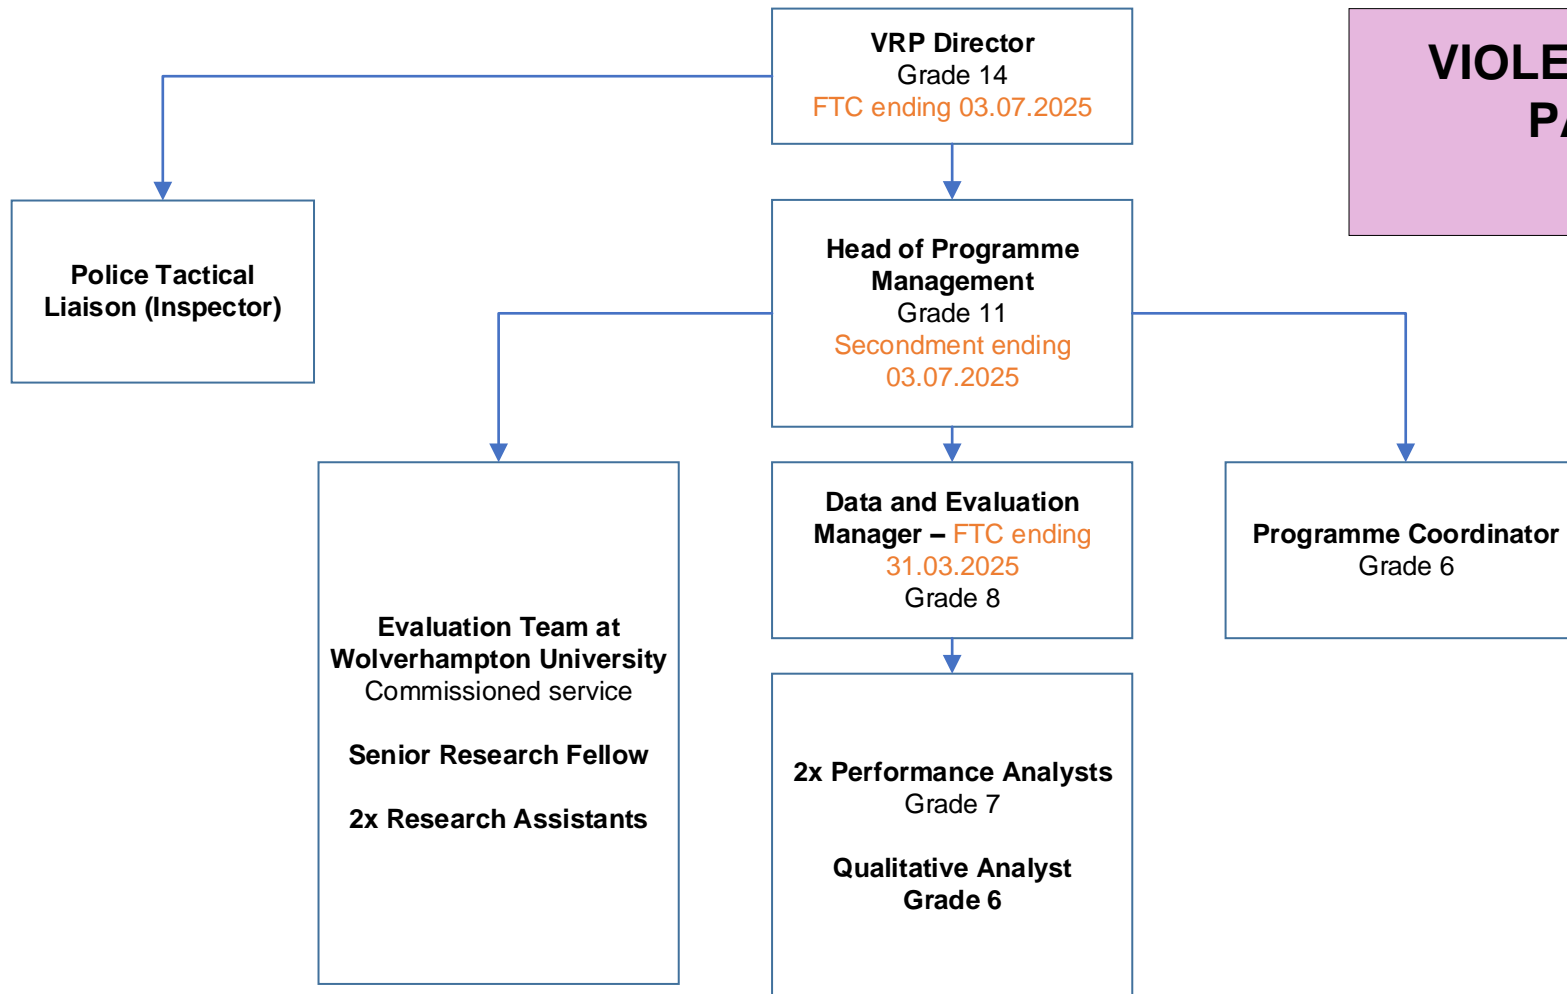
VRP Director
Grade 14
FTC ending 03.07.2025

VIOLE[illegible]
P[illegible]

Police Tactical Liaison (Inspector)

Head of Programme Management
Grade 11
Secondment ending 03.07.2025

Evaluation Team at Wolverhampton University
Commissioned service

Senior Research Fellow

2x Research Assistants

Data and Evaluation Manager – FTC ending 31.03.2025
Grade 8

Programme Coordinator
Grade 6

2x Performance Analysts
Grade 7

Qualitative Analyst
Grade 6